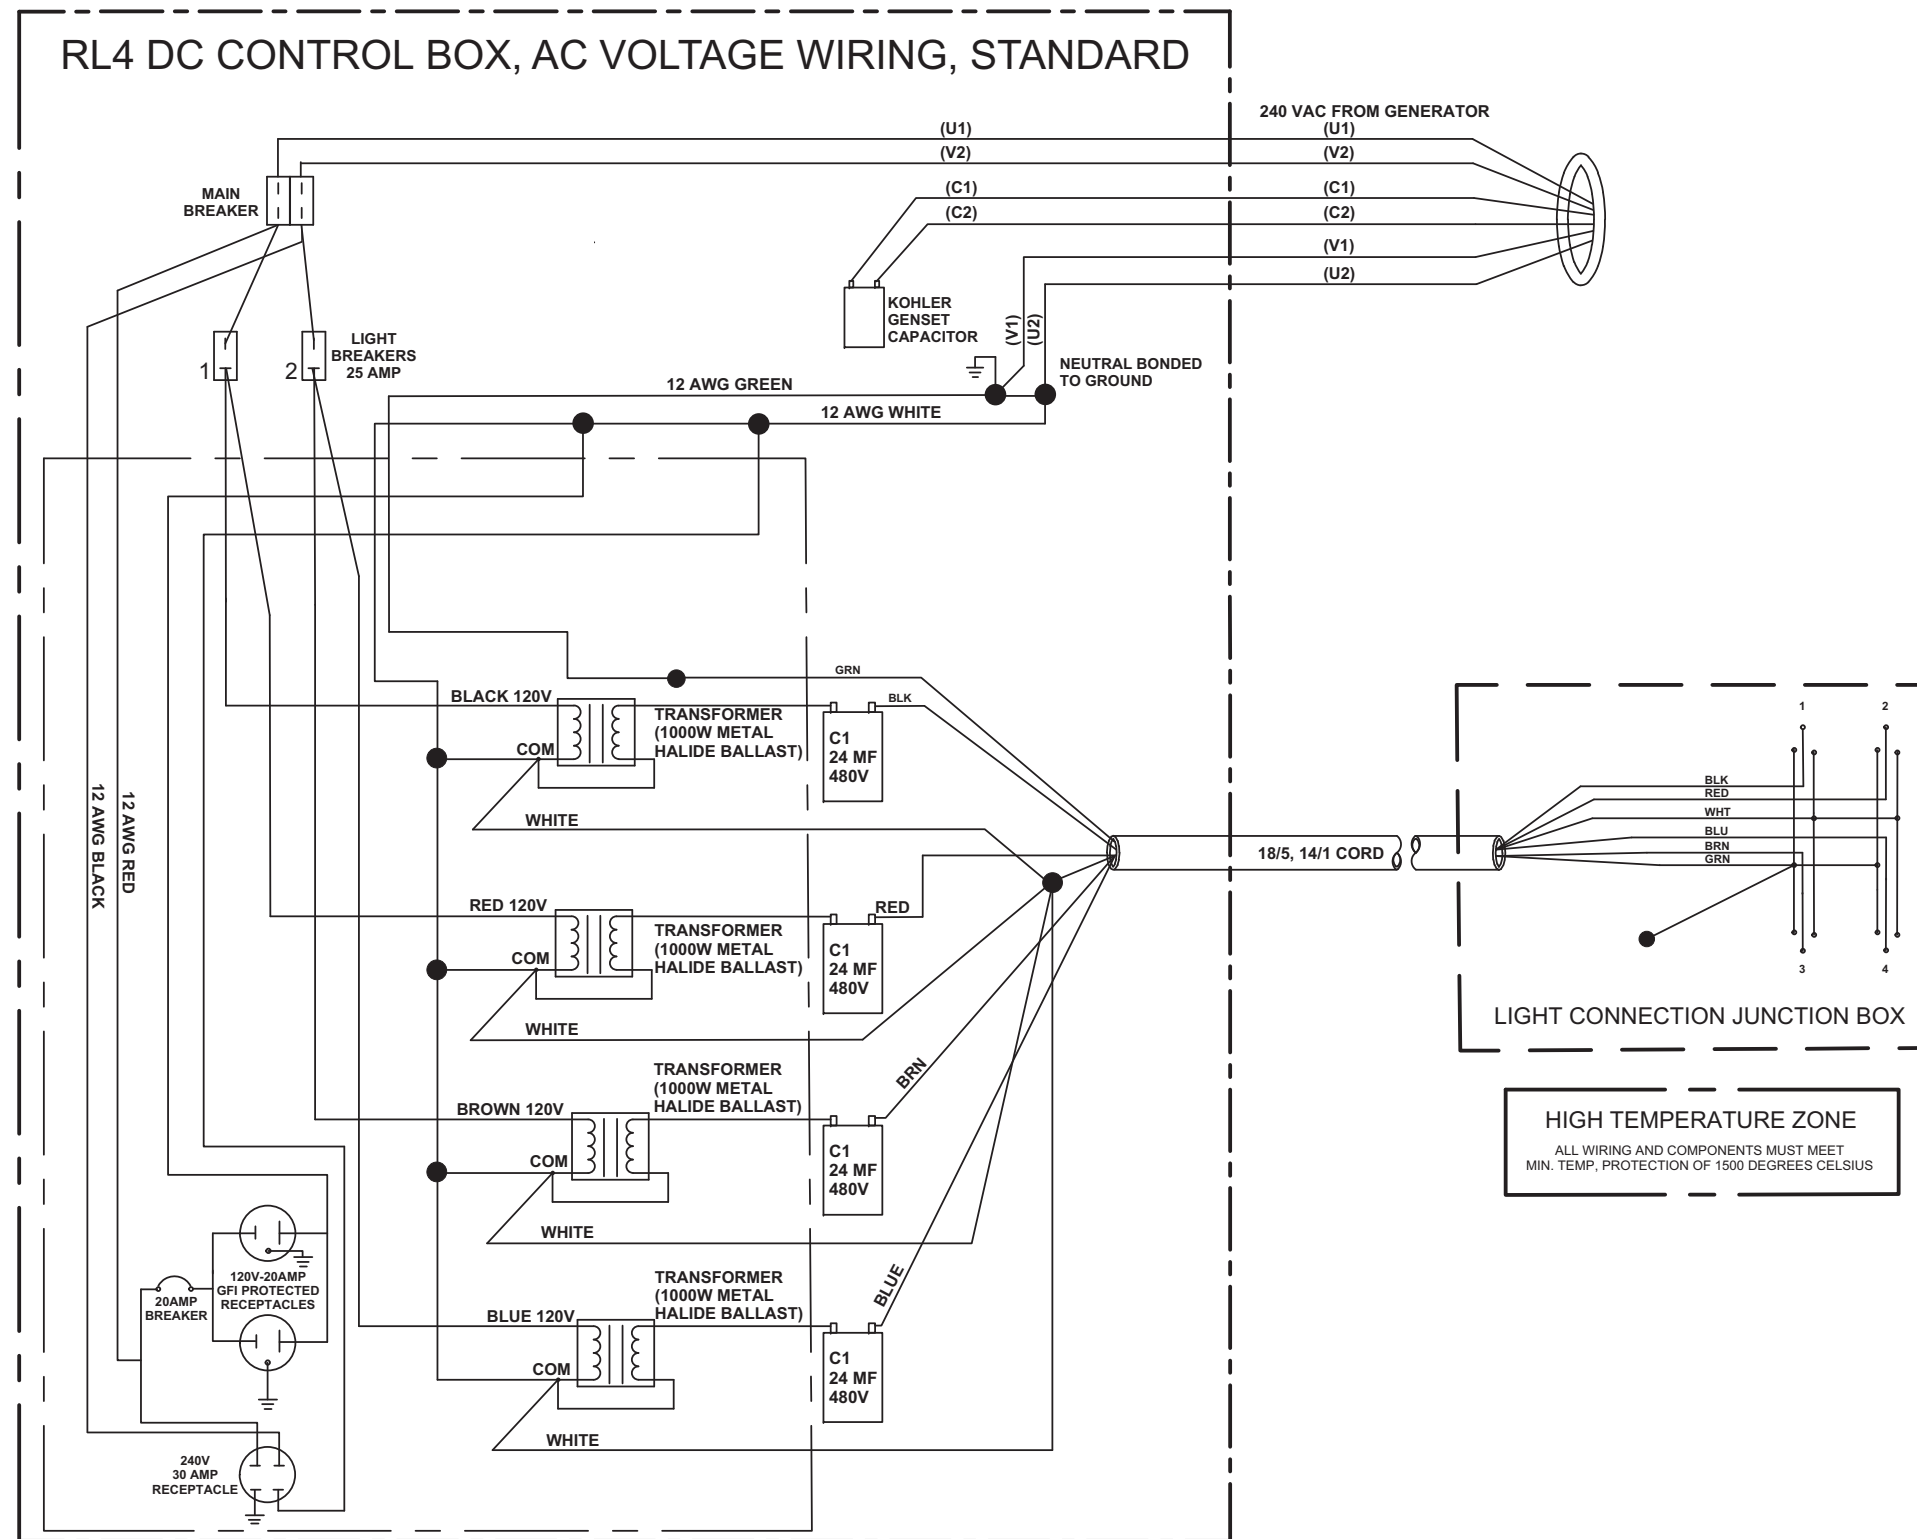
RL4 DC CONTROL BOX, AC VOLTAGE WIRING, STANDARD

240 VAC FROM GENERATOR

(U1)
(V2)
(C1)
(C2)
(U1)
(V2)
(C1)
(C2)
(V1)
(U2)

MAIN BREAKER

KOHLER GENSET CAPACITOR

(V1)
(U2)

NEUTRAL BONDED TO GROUND

LIGHT BREAKERS 25 AMP

1
2

12 AWG GREEN
12 AWG WHITE

12 AWG BLACK
12 AWG RED

GRN
BLK

BLACK 120V
TRANSFORMER (1000W METAL HALIDE BALLAST)
COM
C1 24 MF 480V
WHITE

RED 120V
RED
TRANSFORMER (1000W METAL HALIDE BALLAST)
COM
C1 24 MF 480V
WHITE

TRANSFORMER (1000W METAL HALIDE BALLAST)
BROWN 120V
BRN
COM
C1 24 MF 480V
WHITE

TRANSFORMER (1000W METAL HALIDE BALLAST)
BLUE 120V
BLUE
COM
C1 24 MF 480V
WHITE

120V-20AMP GFI PROTECTED RECEPTACLES
20AMP BREAKER
240V 30 AMP RECEPTACLE

18/5, 14/1 CORD

1
2
BLK
RED
WHT
BLU
BRN
GRN
3
4

LIGHT CONNECTION JUNCTION BOX

HIGH TEMPERATURE ZONE
ALL WIRING AND COMPONENTS MUST MEET MIN. TEMP, PROTECTION OF 1500 DEGREES CELSIUS